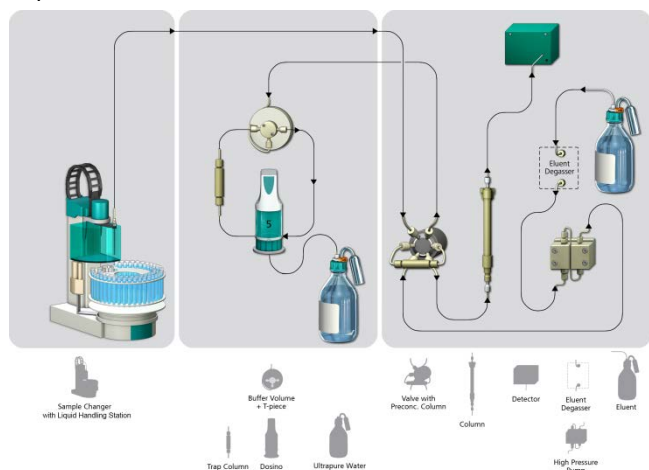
Eluent Degasser

S

Sample Changer with Liquid Handling Station

Buffer Volume + T-piece

Trap Column

Dosino

Ultrapure Water

Valve with Preconc. Column

Column

Detector

Eluent Degasser

Eluent

High Pressure Pump